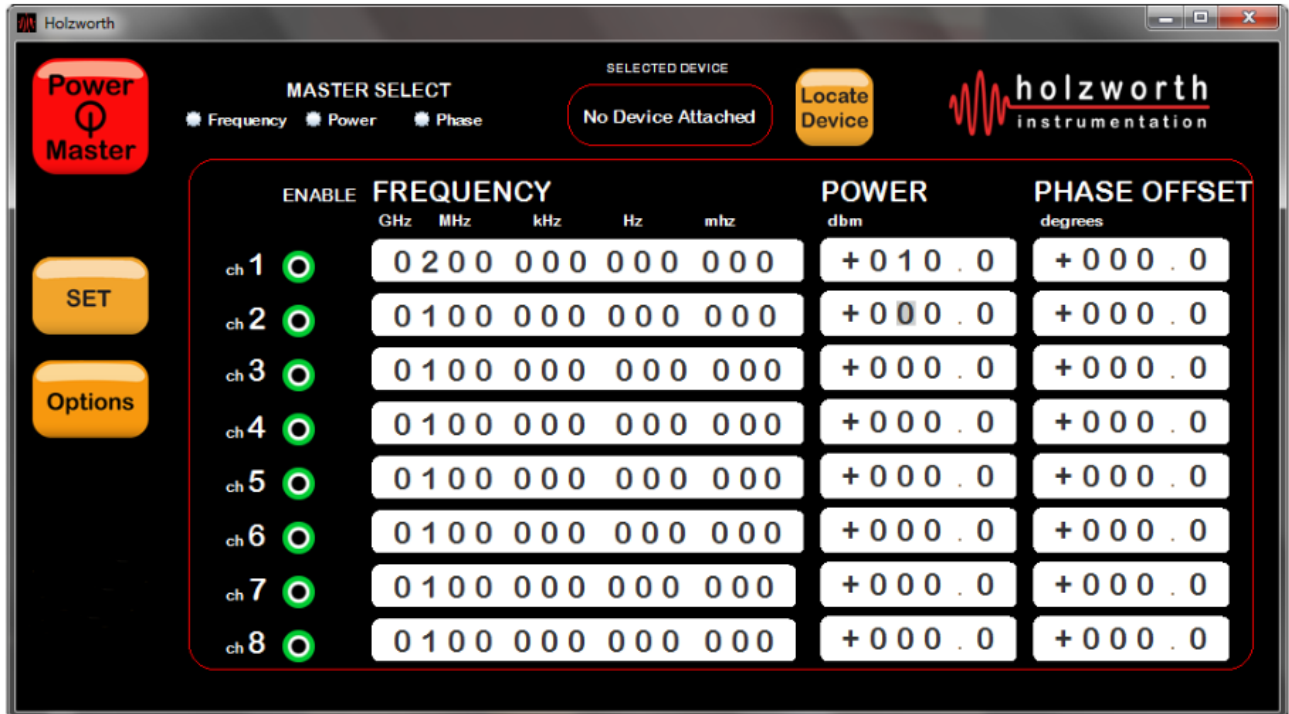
Holzworth

Power Master

MASTER SELECT
Frequency Power Phase

SELECTED DEVICE
No Device Attached

Locate Device

holzworth
instrumentation

SET

Options

ENABLE

| | FREQUENCY GHz MHz kHz Hz mhz | POWER dbm | PHASE OFFSET degrees |
|---|---|---|---|
| ch 1 | 0200 000 000 000 | +010 . 0 | +000 . 0 |
| ch 2 | 0100 000 000 000 | +000 . 0 | +000 . 0 |
| ch 3 | 0100 000 000 000 | +000 . 0 | +000 . 0 |
| ch 4 | 0100 000 000 000 | +000 . 0 | +000 . 0 |
| ch 5 | 0100 000 000 000 | +000 . 0 | +000 . 0 |
| ch 6 | 0100 000 000 000 | +000 . 0 | +000 . 0 |
| ch 7 | 0100 000 000 000 | +000 . 0 | +000 . 0 |
| ch 8 | 0100 000 000 000 | +000 . 0 | +000 . 0 |